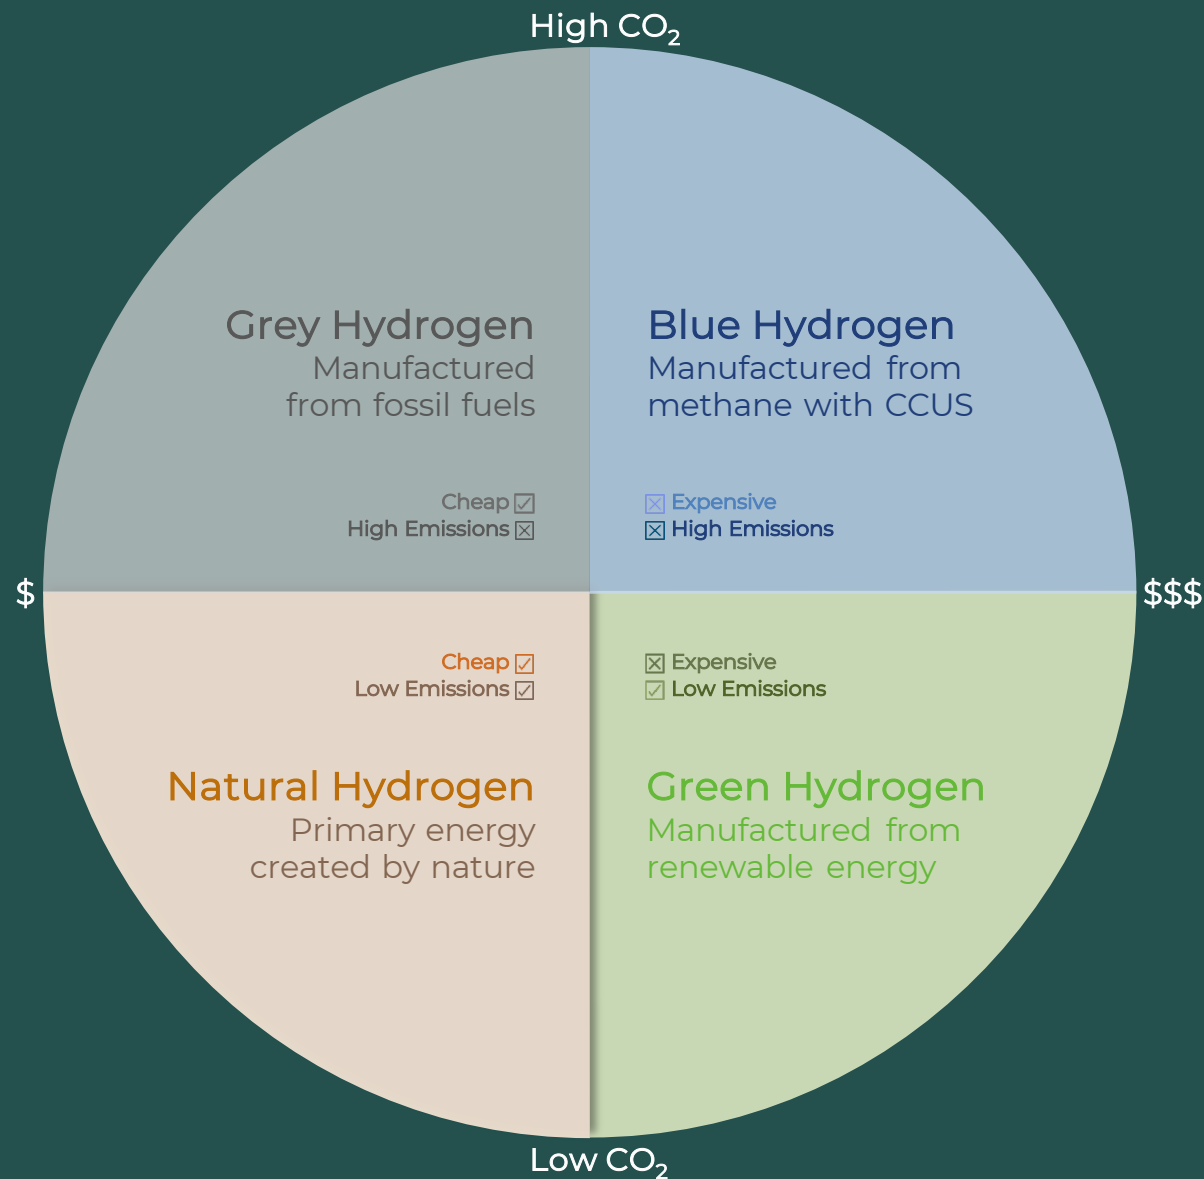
High $CO_2$

Grey Hydrogen
Manufactured from fossil fuels

Cheap ☑
High Emissions ☒

Blue Hydrogen
Manufactured from methane with CCUS

☒ Expensive
☒ High Emissions

$

$$$

Cheap ☑
Low Emissions ☑

Natural Hydrogen
Primary energy created by nature

☒ Expensive
☑ Low Emissions

Green Hydrogen
Manufactured from renewable energy

Low $CO_2$